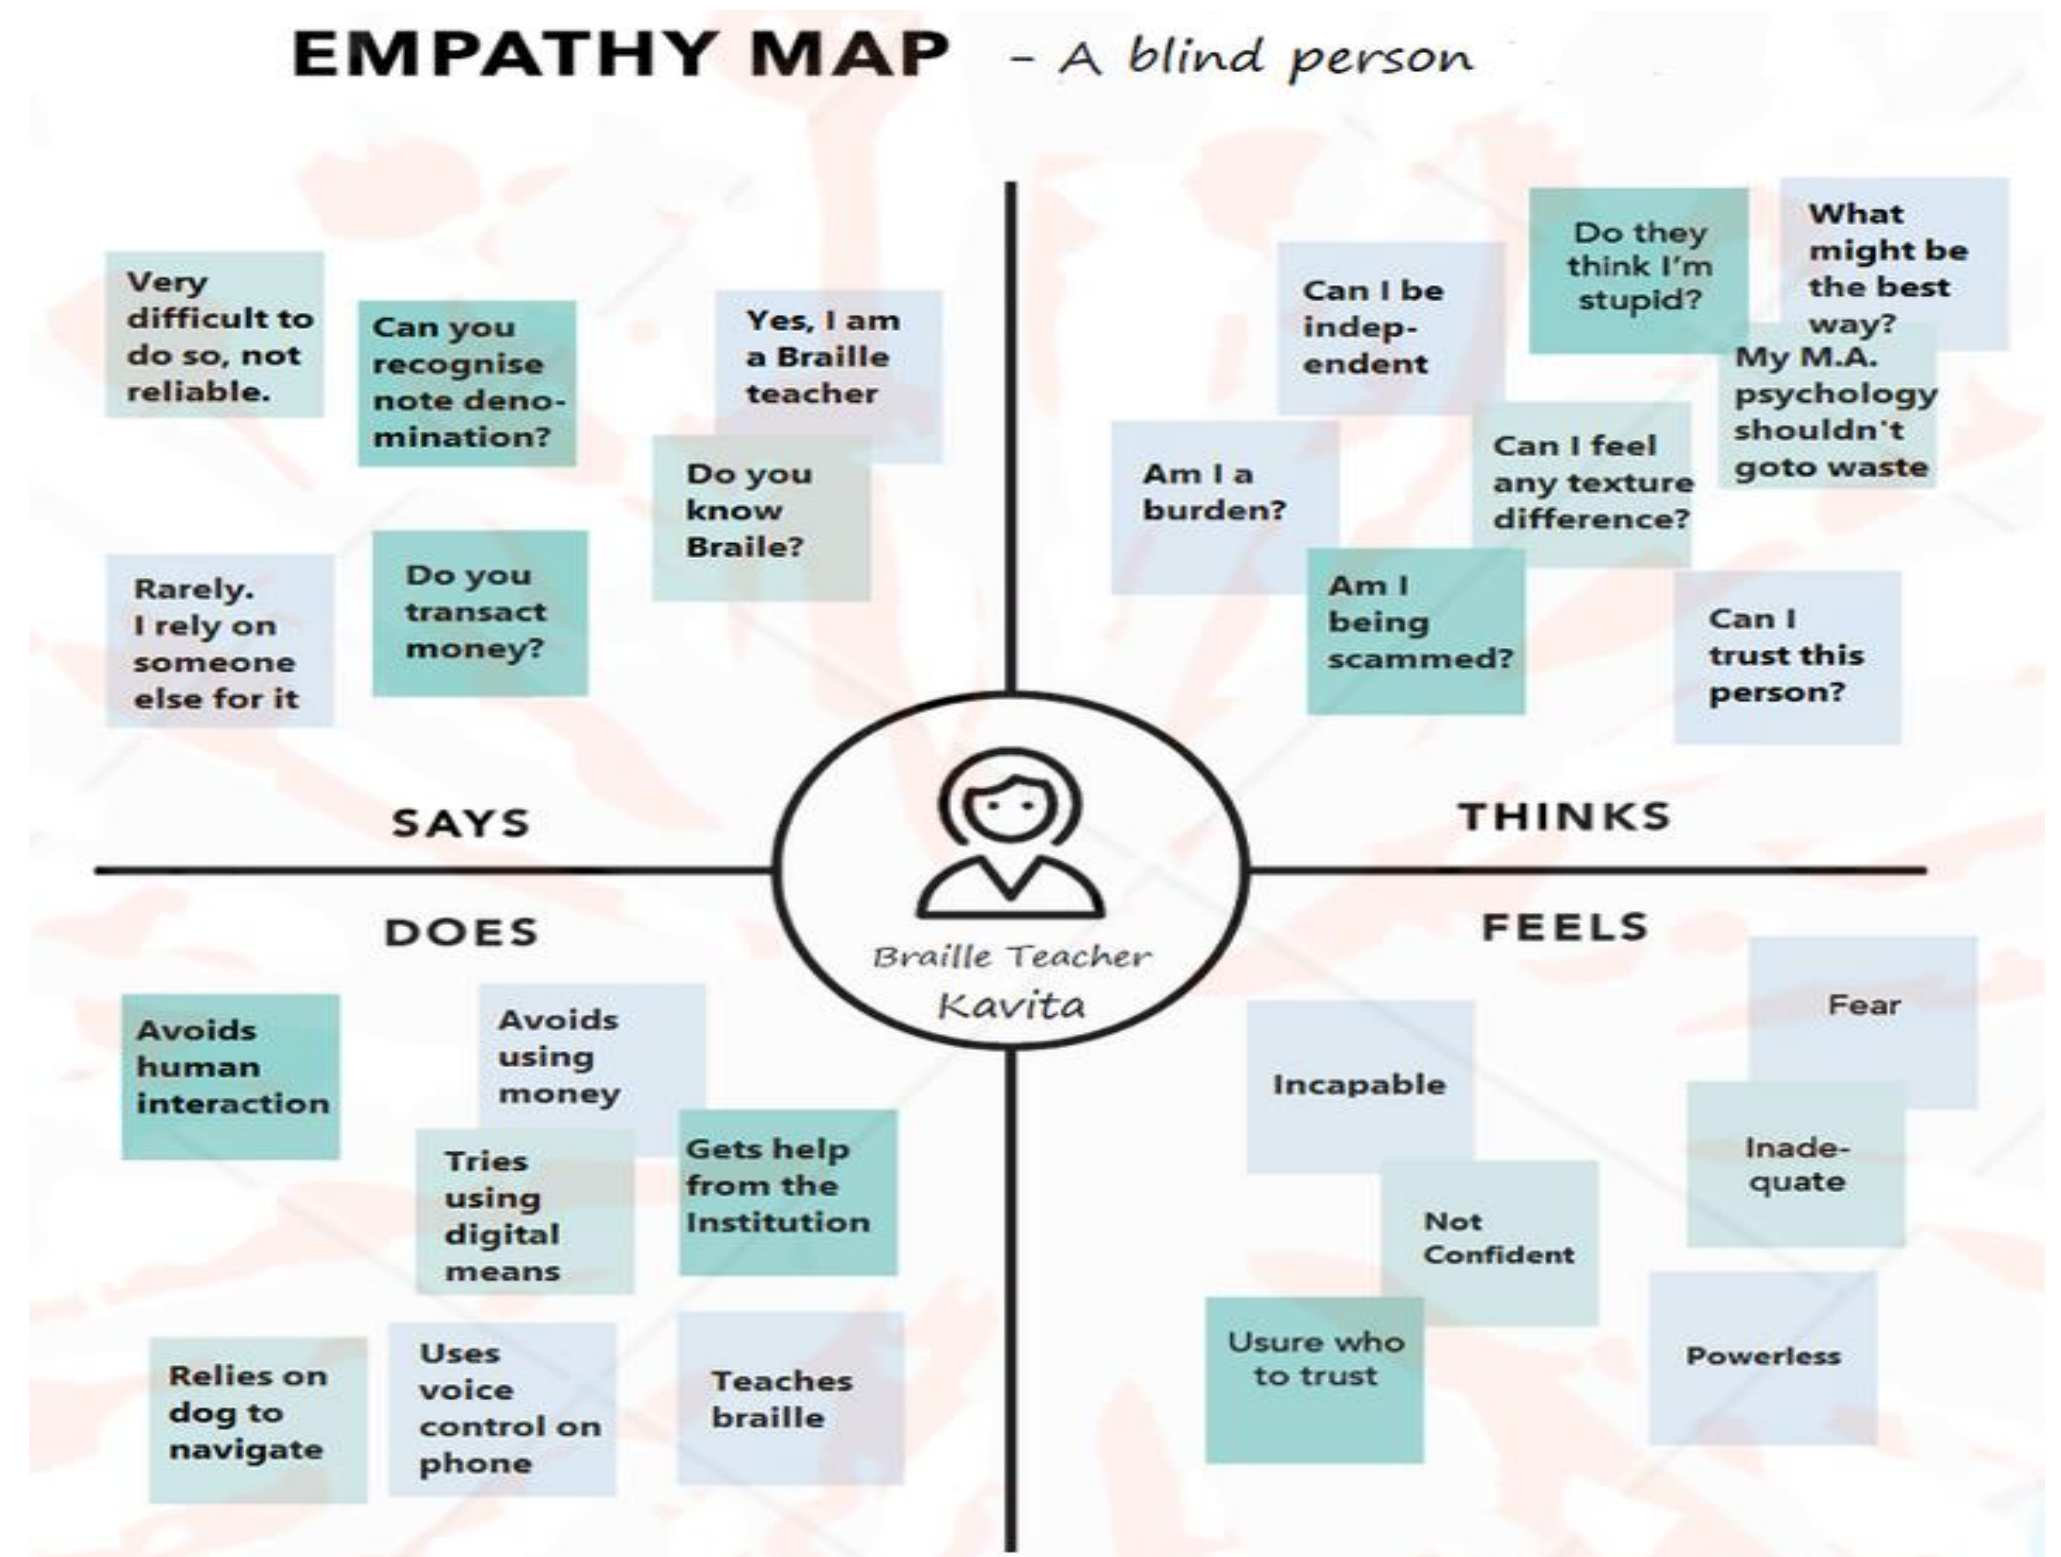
EMPATHY MAP - A blind person

Very difficult to do so, not reliable.

Can you recognise note denomination?

Yes, I am a Braille teacher

Do you know Braile?

Rarely. I rely on someone else for it

Do you transact money?

SAYS

Can I be independent

Do they think I'm stupid?

What might be the best way?

My M.A. psychology shouldn't goto waste

Am I a burden?

Can I feel any texture difference?

Am I being scammed?

Can I trust this person?

THINKS

Braille Teacher
Kavita

DOES

Avoids human interaction

Avoids using money

Tries using digital means

Gets help from the Institution

Relies on dog to navigate

Uses voice control on phone

Teaches braille

FEELS

Fear

Incapable

Inadequate

Not Confident

Usure who to trust

Powerless